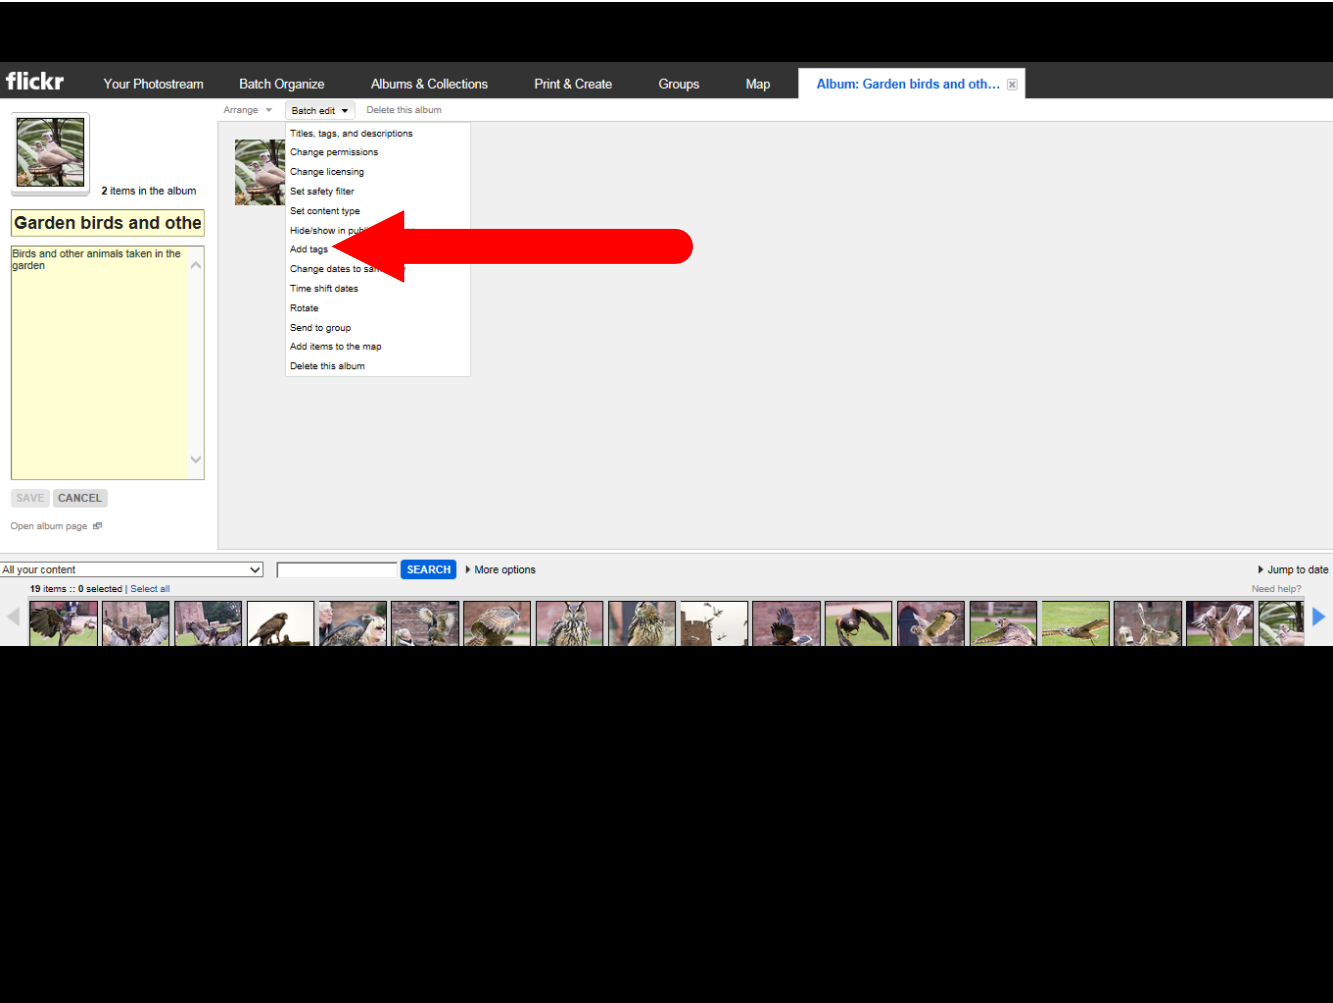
flickr Your Photostream Batch Organize Albums & Collections Print & Create Groups Map Album: Garden birds and oth...

Arrange Batch edit Delete this album

2 items in the album

Garden birds and othe

Birds and other animals taken in the garden

SAVE CANCEL

Open album page

Titles, tags, and descriptions
Change permissions
Change licensing
Set safety filter
Set content type
Hide/show in publi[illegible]
Add tags
Change dates to sa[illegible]
Time shift dates
Rotate
Send to group
Add items to the map
Delete this album

All your content SEARCH More options Jump to date

19 items :: 0 selected | Select all Need help?